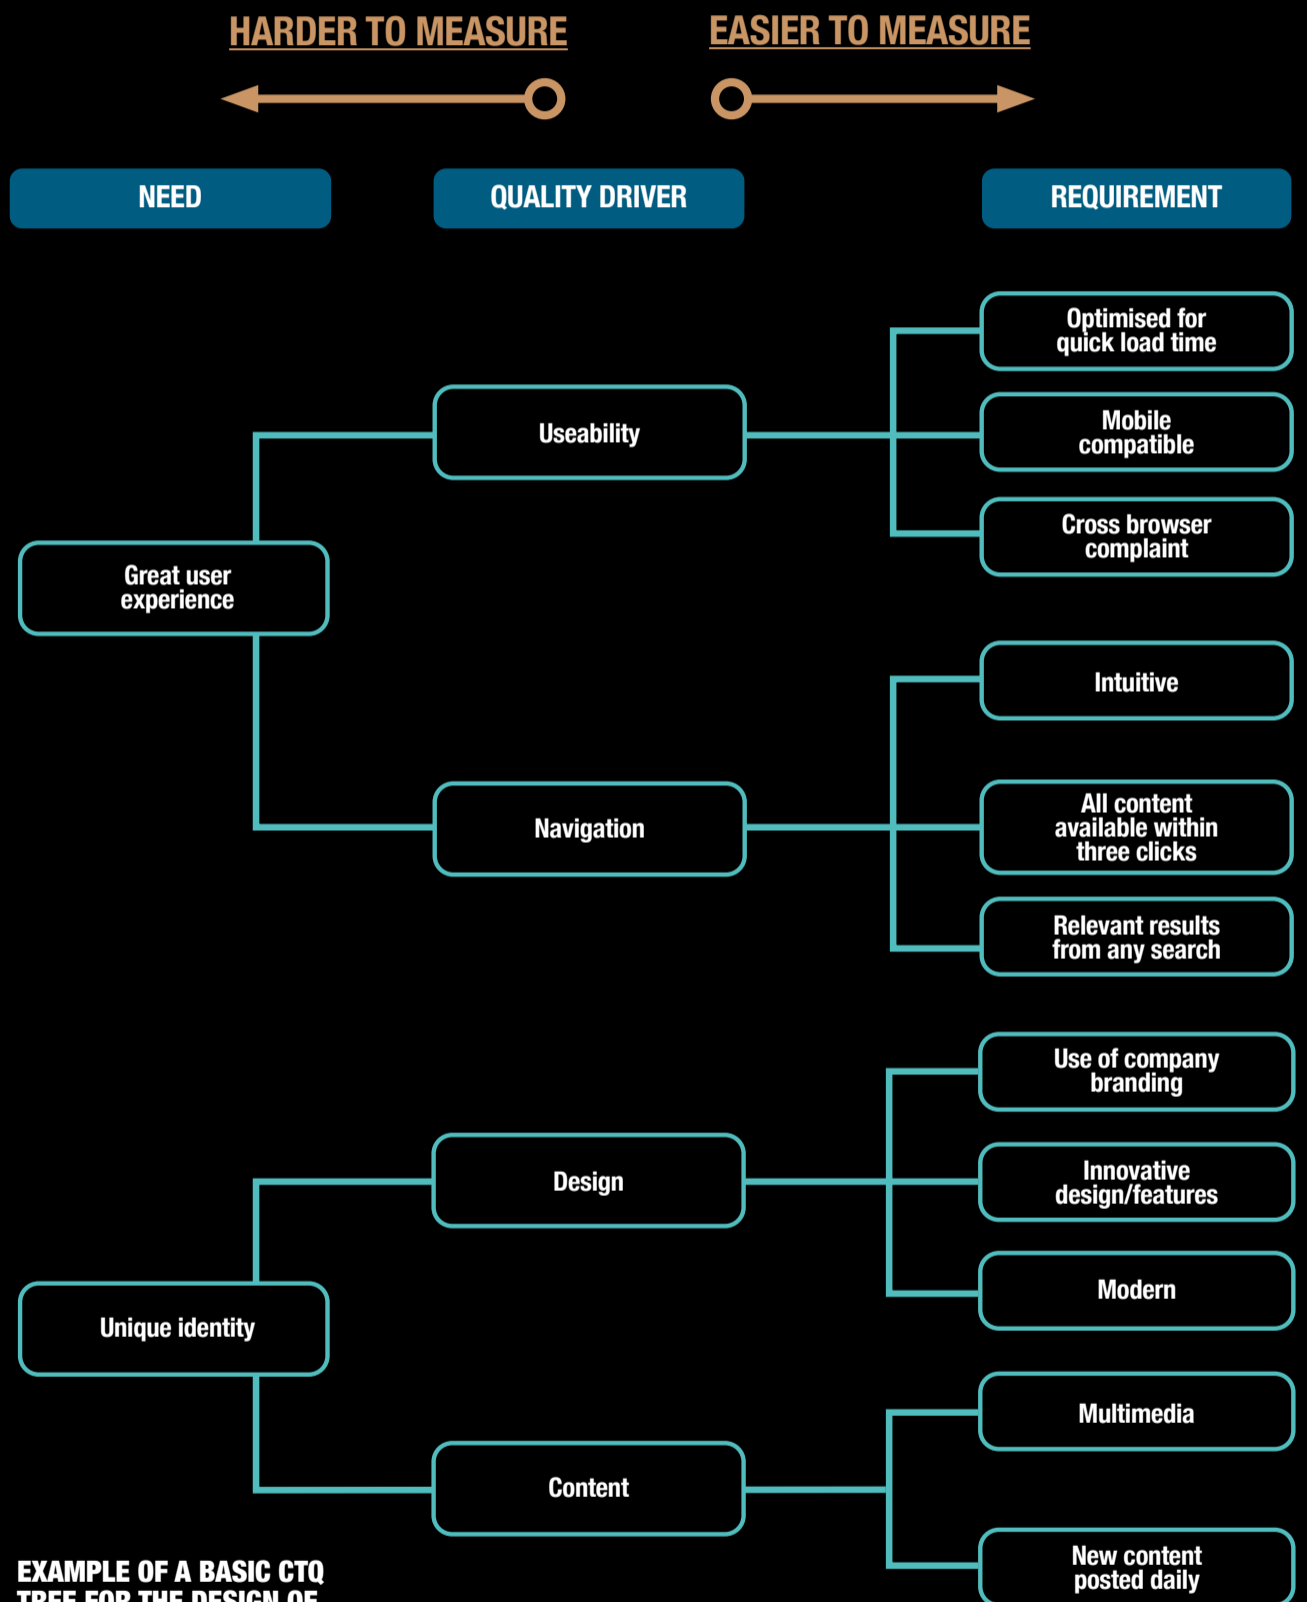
HARDER TO MEASURE

EASIER TO MEASURE

NEED

QUALITY DRIVER

REQUIREMENT

Optimised for quick load time

Useability

Mobile compatible

Cross browser complaint

Great user experience

Intuitive

Navigation

All content available within three clicks

Relevant results from any search

Use of company branding

Design

Innovative design/features

Modern

Unique identity

Multimedia

Content

New content posted daily

EXAMPLE OF A BASIC CTQ
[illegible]